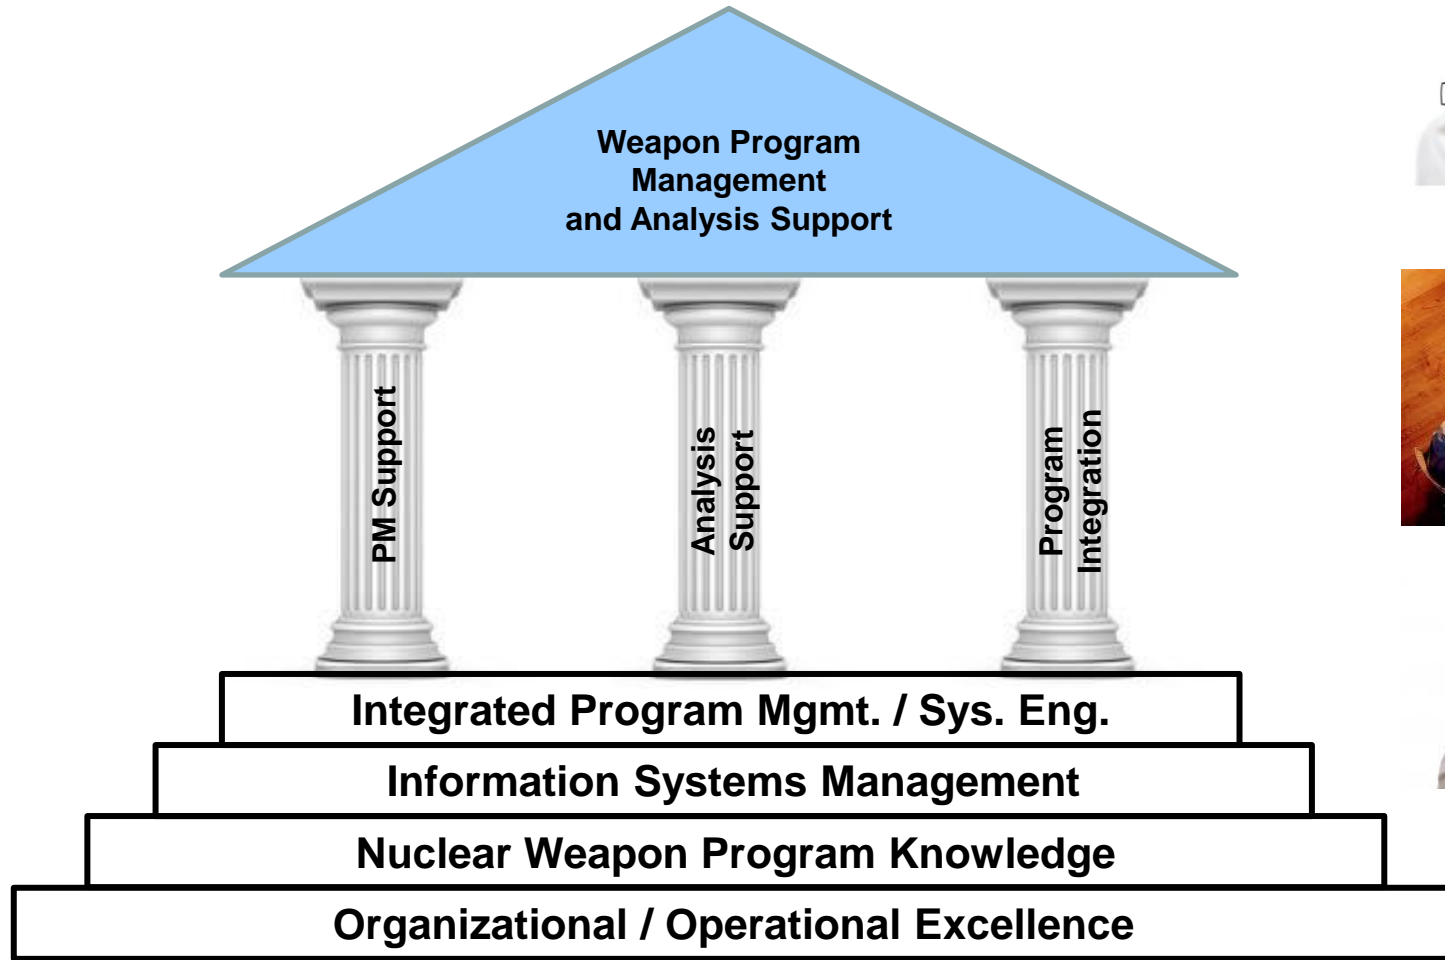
Weapon Program Management and Analysis Support

PM Support

Analysis Support

Program Integration

Integrated Program Mgmt. / Sys. Eng.

Information Systems Management

Nuclear Weapon Program Knowledge

Organizational / Operational Excellence